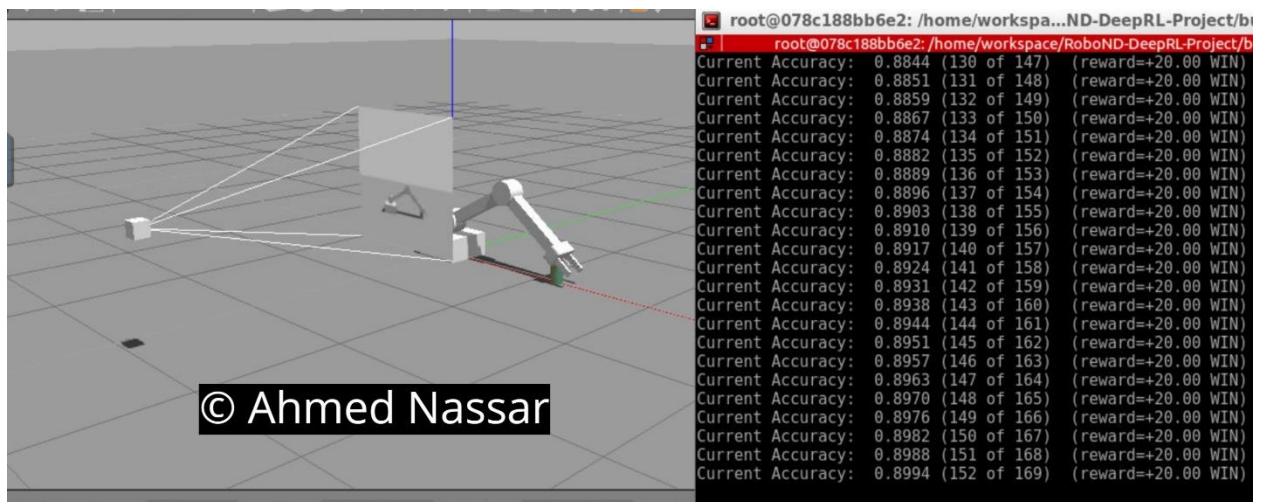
© Ahmed Nassar

root@078c188bb6e2: /home/workspa...ND-DeepRL-Project/b

root@078c188bb6e2: /home/workspace/RoboND-DeepRL-Project/b

Current Accuracy: 0.8844 (130 of 147) (reward=+20.00 WIN)
Current Accuracy: 0.8851 (131 of 148) (reward=+20.00 WIN)
Current Accuracy: 0.8859 (132 of 149) (reward=+20.00 WIN)
Current Accuracy: 0.8867 (133 of 150) (reward=+20.00 WIN)
Current Accuracy: 0.8874 (134 of 151) (reward=+20.00 WIN)
Current Accuracy: 0.8882 (135 of 152) (reward=+20.00 WIN)
Current Accuracy: 0.8889 (136 of 153) (reward=+20.00 WIN)
Current Accuracy: 0.8896 (137 of 154) (reward=+20.00 WIN)
Current Accuracy: 0.8903 (138 of 155) (reward=+20.00 WIN)
Current Accuracy: 0.8910 (139 of 156) (reward=+20.00 WIN)
Current Accuracy: 0.8917 (140 of 157) (reward=+20.00 WIN)
Current Accuracy: 0.8924 (141 of 158) (reward=+20.00 WIN)
Current Accuracy: 0.8931 (142 of 159) (reward=+20.00 WIN)
Current Accuracy: 0.8938 (143 of 160) (reward=+20.00 WIN)
Current Accuracy: 0.8944 (144 of 161) (reward=+20.00 WIN)
Current Accuracy: 0.8951 (145 of 162) (reward=+20.00 WIN)
Current Accuracy: 0.8957 (146 of 163) (reward=+20.00 WIN)
Current Accuracy: 0.8963 (147 of 164) (reward=+20.00 WIN)
Current Accuracy: 0.8970 (148 of 165) (reward=+20.00 WIN)
Current Accuracy: 0.8976 (149 of 166) (reward=+20.00 WIN)
Current Accuracy: 0.8982 (150 of 167) (reward=+20.00 WIN)
Current Accuracy: 0.8988 (151 of 168) (reward=+20.00 WIN)
Current Accuracy: 0.8994 (152 of 169) (reward=+20.00 WIN)